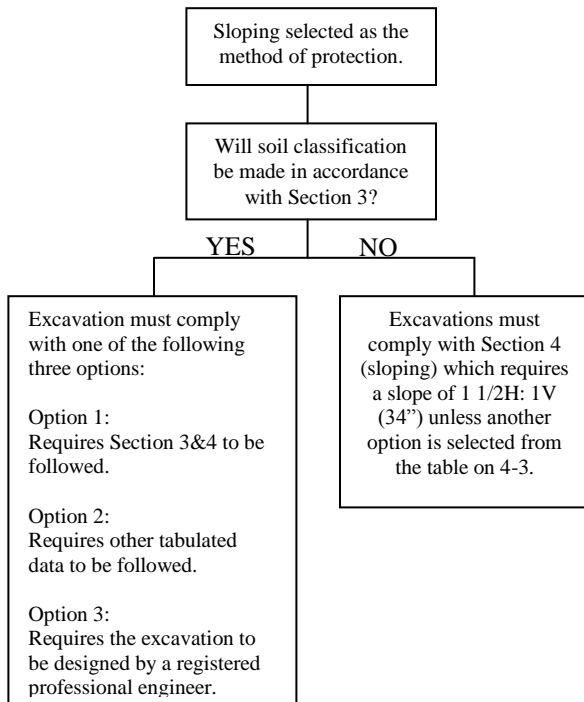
Sloping selected as the method of protection.

Will soil classification be made in accordance with Section 3?

YES

NO

Excavation must comply with one of the following three options:

Option 1:
Requires Section 3&4 to be followed.

Option 2:
Requires other tabulated data to be followed.

Option 3:
Requires the excavation to be designed by a registered professional engineer.

Excavations must comply with Section 4 (sloping) which requires a slope of 1 1/2H: 1V (34") unless another option is selected from the table on 4-3.